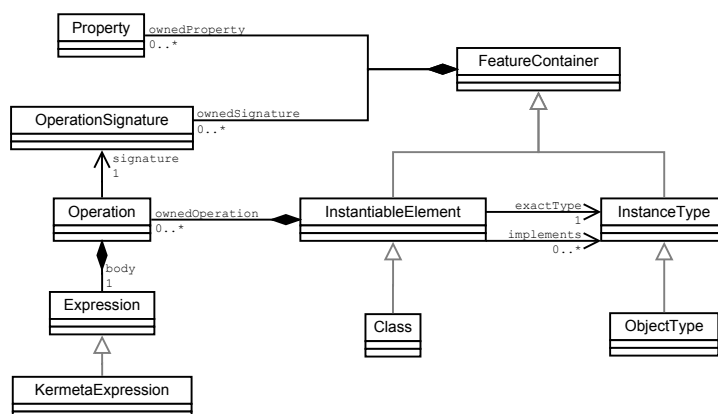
Property
ownedProperty
0..*
FeatureContainer
OperationSignature
ownedSignature
0..*
signature
1
Operation
ownedOperation
0..*
InstantiableElement
exactType
1
implements
0..*
InstanceType
body
1
Expression
Class
ObjectType
KermetaExpression